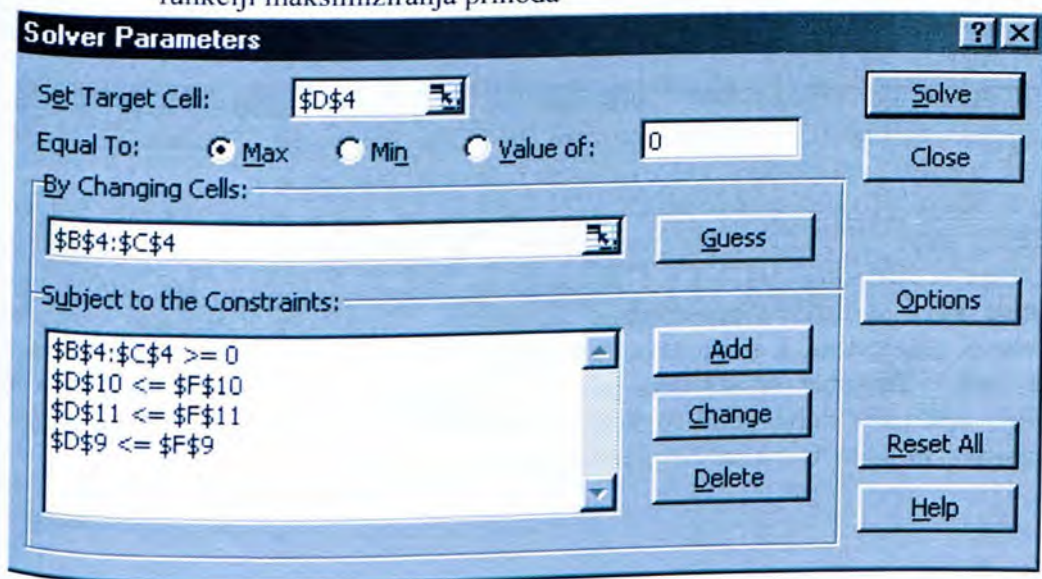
funkciji maksimiziranja prihoda

Solver Parameters

?
X

Set Target Cell: $D$4

Equal To: Max Min Value of: 0

By Changing Cells:

$B$4:$C$4

Guess

Subject to the Constraints:

$B$4:$C$4 >= 0
$D$10 <= $F$10
$D$11 <= $F$11
$D$9 <= $F$9

Add

Change

Delete

Solve

Close

Options

Reset All

Help